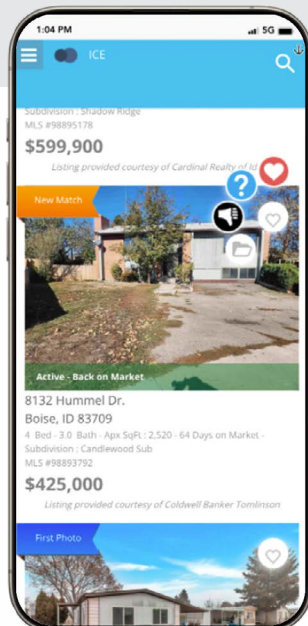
1:04 PM
5G

ICE

Subdivision : Shadow Ridge
MLS #98895178
$599,900
Listing provided courtesy of Cardinal Realty of Id

New Match

Active - Back on Market
8132 Hummel Dr.
Boise, ID 83709
4 Bed - 3.0 Bath - Apx SqFt : 2,520 - 64 Days on Market - Subdivision : Candlewood Sub
MLS #98893792
$425,000
Listing provided courtesy of Coldwell Banker Tomlinson

First Photo